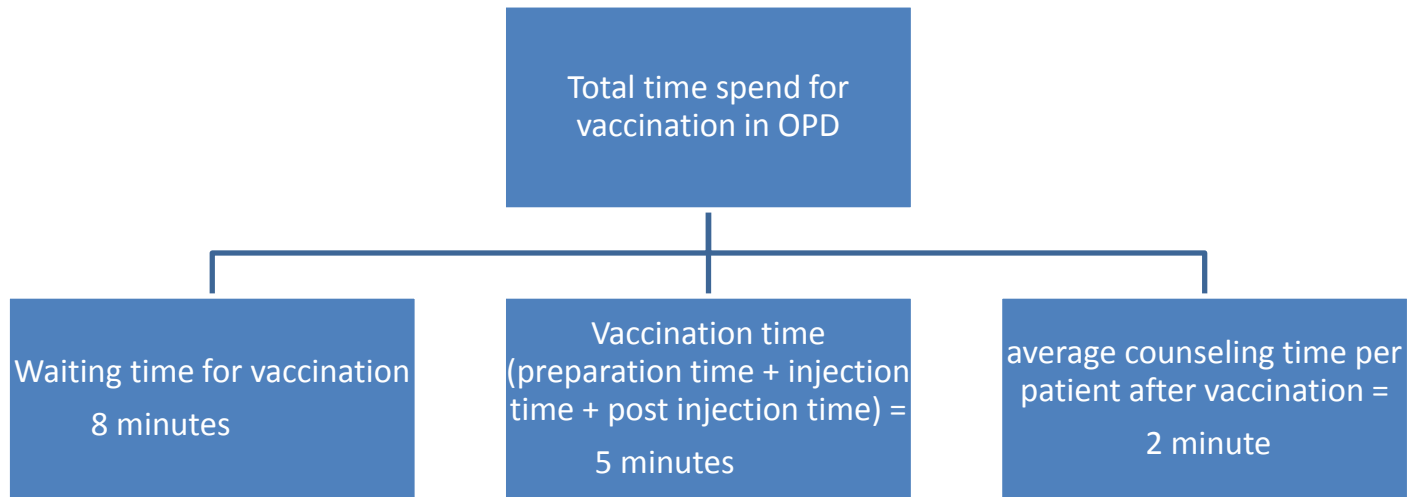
Total time spend for vaccination in OPD

Waiting time for vaccination
8 minutes

Vaccination time (preparation time + injection time + post injection time) =
5 minutes

average counseling time per patient after vaccination =
2 minute